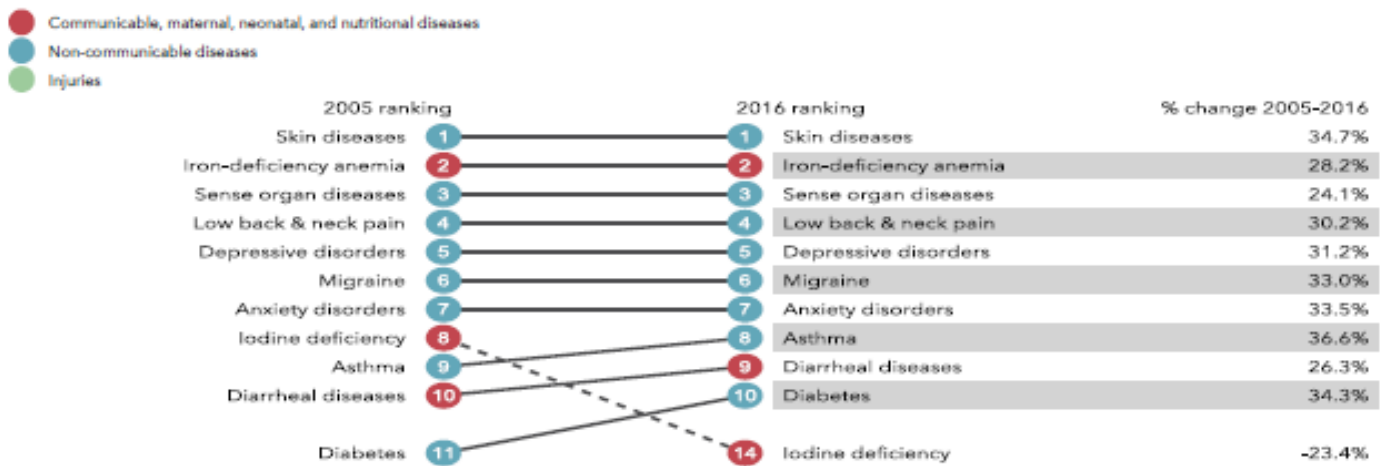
Communicable, maternal, neonatal, and nutritional diseases
Non-communicable diseases
Injuries

| 2005 ranking | | | 2016 ranking | % change 2005-2016 |
|---|---|---|---|---|
| Skin diseases | 1 | 1 | Skin diseases | 34.7% |
| Iron-deficiency anemia | 2 | 2 | Iron-deficiency anemia | 28.2% |
| Sense organ diseases | 3 | 3 | Sense organ diseases | 24.1% |
| Low back & neck pain | 4 | 4 | Low back & neck pain | 30.2% |
| Depressive disorders | 5 | 5 | Depressive disorders | 31.2% |
| Migraine | 6 | 6 | Migraine | 33.0% |
| Anxiety disorders | 7 | 7 | Anxiety disorders | 33.5% |
| Iodine deficiency | 8 | 8 | Asthma | 36.6% |
| Asthma | 9 | 9 | Diarrheal diseases | 26.3% |
| Diarrheal diseases | 10 | 10 | Diabetes | 34.3% |
| Diabetes | 11 | 14 | Iodine deficiency | -23.4% |